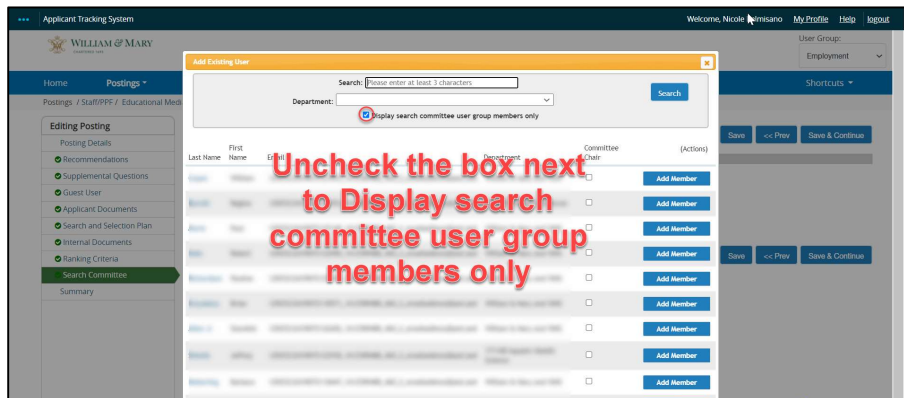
Applicant Tracking System

Welcome, Nicole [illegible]misano My Profile Help logout

WILLIAM & MARY

User Group:
Employment

Home Postings ▾

Shortcuts ▾

Postings / Staff/PPF / Educational Medi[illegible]

Editing Posting
Posting Details
Recommendations
Supplemental Questions
Guest User
Applicant Documents
Search and Selection Plan
Internal Documents
Ranking Criteria
Search Committee
Summary

Add Existing User

Search: Please enter at least 3 characters
Department:
Display search committee user group members only

Search

| Last Name | First Name | Email | Department | Committee Chair | (Actions) |
|---|---|---|---|---|---|
| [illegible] | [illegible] | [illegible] | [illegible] | ☐ | Add Member |
| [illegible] | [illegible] | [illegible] | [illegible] | ☐ | Add Member |
| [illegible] | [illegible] | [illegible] | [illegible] | ☐ | Add Member |
| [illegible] | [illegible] | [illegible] | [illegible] | ☐ | Add Member |
| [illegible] | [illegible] | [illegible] | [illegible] | ☐ | Add Member |
| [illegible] | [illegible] | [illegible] | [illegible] | ☐ | Add Member |
| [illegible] | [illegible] | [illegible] | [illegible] | ☐ | Add Member |
| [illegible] | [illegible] | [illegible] | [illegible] | ☐ | Add Member |
| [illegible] | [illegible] | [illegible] | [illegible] | ☐ | Add Member |

Uncheck the box next to Display search committee user group members only

Save << Prev Save & Continue

Save << Prev Save & Continue